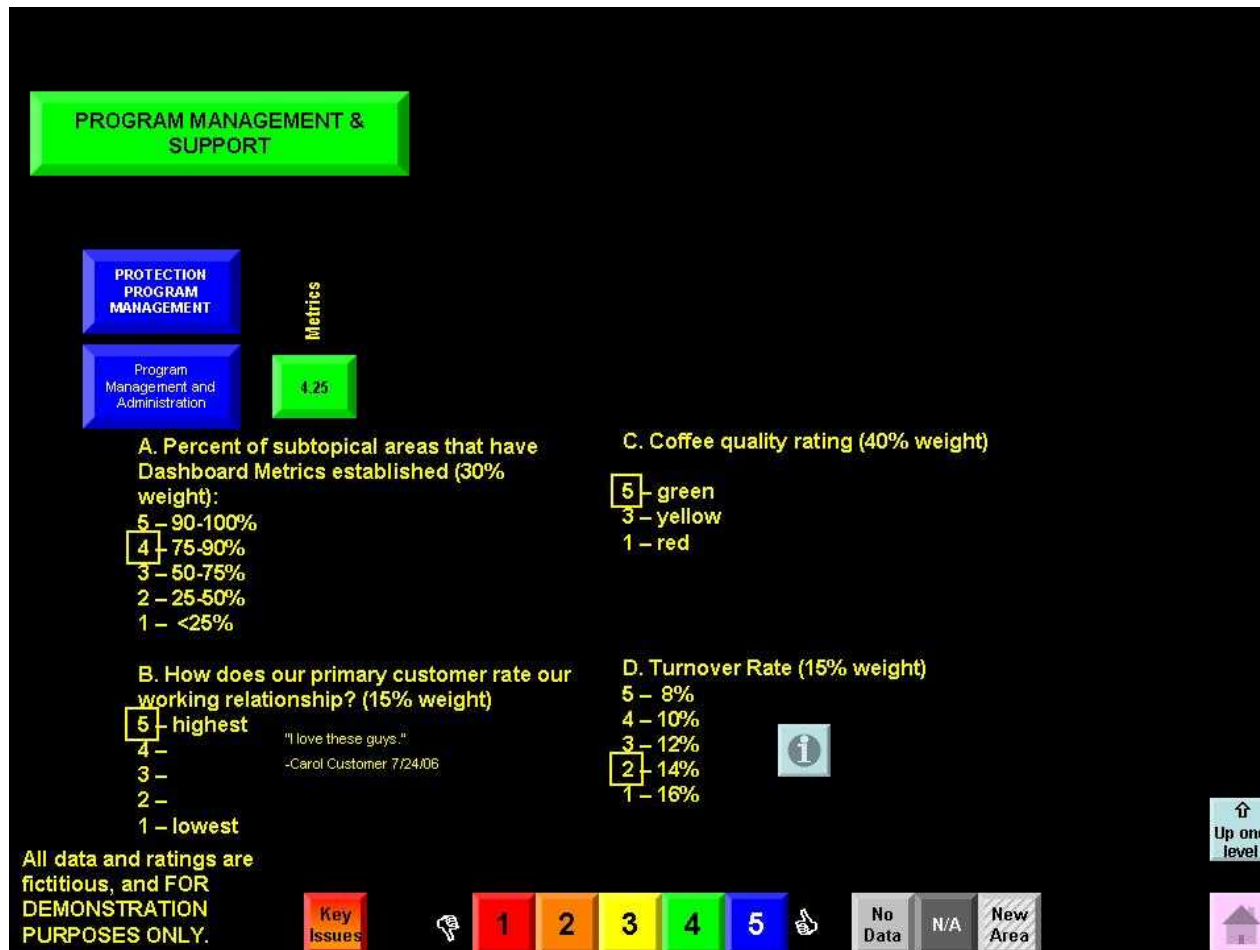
PROGRAM MANAGEMENT & SUPPORT

PROTECTION PROGRAM MANAGEMENT

Metrics

Program Management and Administration

4.25

A. Percent of subtopical areas that have Dashboard Metrics established (30% weight):
5 – 90-100%
4 – 75-90%
3 – 50-75%
2 – 25-50%
1 – <25%

B. How does our primary customer rate our working relationship? (15% weight)
5 – highest
4 –
3 –
2 –
1 – lowest

"I love these guys."
-Carol Customer 7/24/06

C. Coffee quality rating (40% weight)

5 – green
3 – yellow
1 – red

D. Turnover Rate (15% weight)
5 – 8%
4 – 10%
3 – 12%
2 – 14%
1 – 16%

Up one level

All data and ratings are fictitious, and FOR DEMONSTRATION PURPOSES ONLY.

Key Issues

1

2

3

4

5

No Data

N/A

New Area